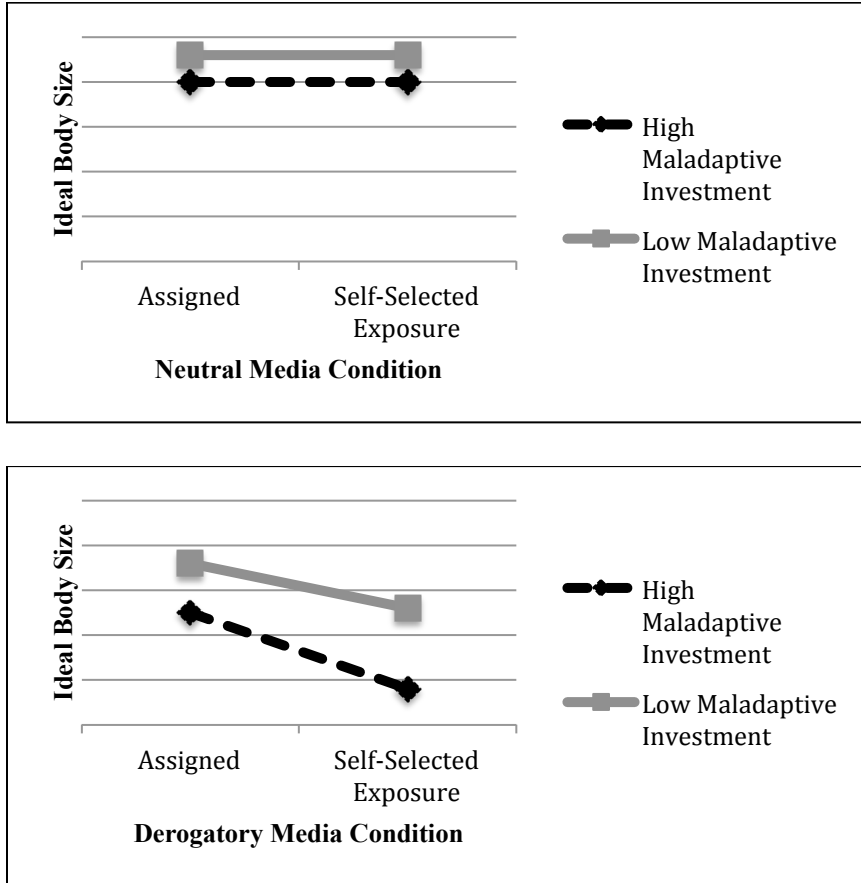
Ideal Body Size

High Maladaptive Investment

Low Maladaptive Investment

Assigned

Self-Selected Exposure

Neutral Media Condition

Ideal Body Size

High Maladaptive Investment

Low Maladaptive Investment

Assigned

Self-Selected Exposure

Derogatory Media Condition